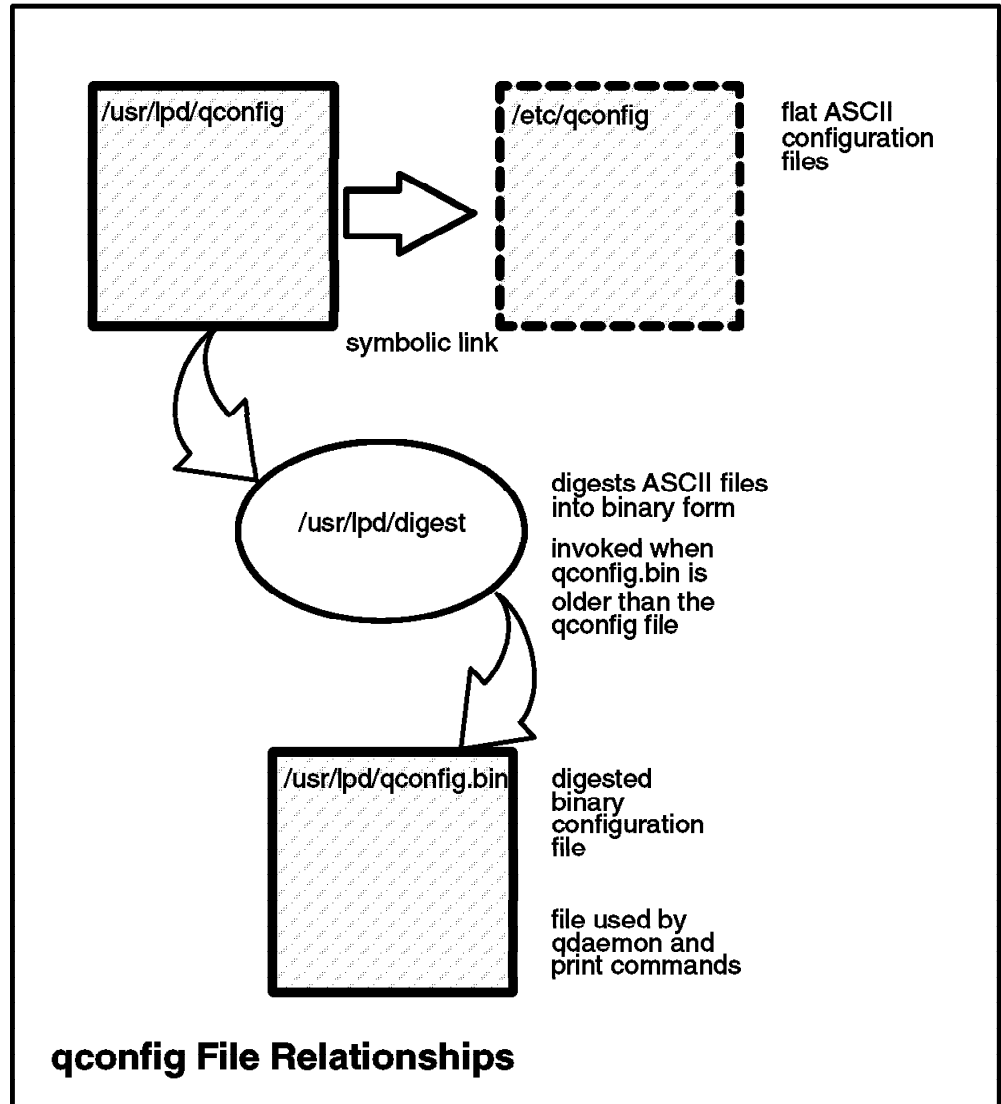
/usr/lpd/qconfig

/etc/qconfig

flat ASCII configuration files

symbolic link

/usr/lpd/digest

digests ASCII files into binary form

invoked when qconfig.bin is older than the qconfig file

/usr/lpd/qconfig.bin

digested binary configuration file

file used by qdaemon and print commands

qconfig File Relationships